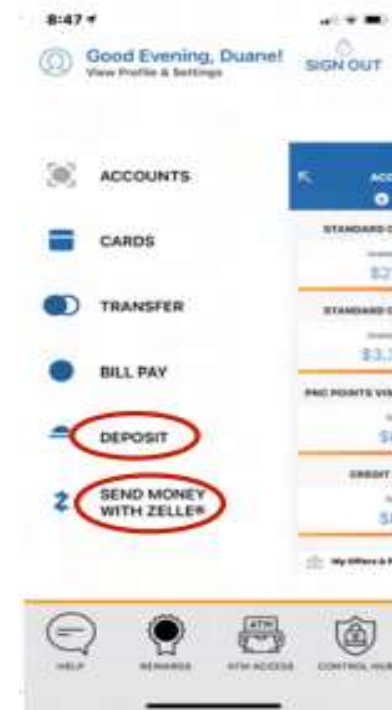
8:47

Good Evening, Duane!
View Profile & Settings

SIGN OUT

ACCOUNTS

CARDS

TRANSFER

BILL PAY

DEPOSIT

SEND MONEY WITH ZELLE®

ACC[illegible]

STANDARD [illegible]

$2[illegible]

STANDARD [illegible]

$3,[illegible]

PNC POINTS VIS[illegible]

$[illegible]

CREDIT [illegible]

$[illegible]

My Offers & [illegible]

HELP

REWARDS

ATM ACCESS

CONTROL HUB